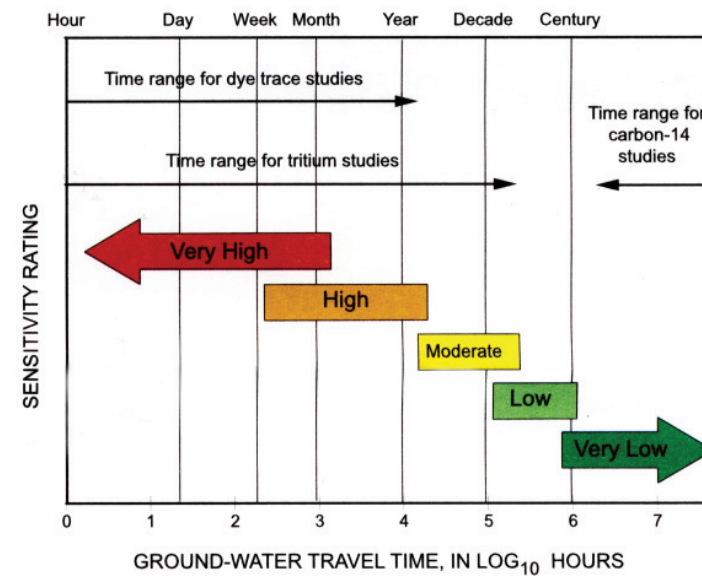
Hour Day Week Month Year Decade Century

Time range for dye trace studies

Time range for carbon-14 studies

Time range for tritium studies

SENSITIVITY RATING

Very High

High

Moderate

Low

Very Low

0 1 2 3 4 5 6 7

GROUND-WATER TRAVEL TIME, IN LOG$_{10}$ HOURS